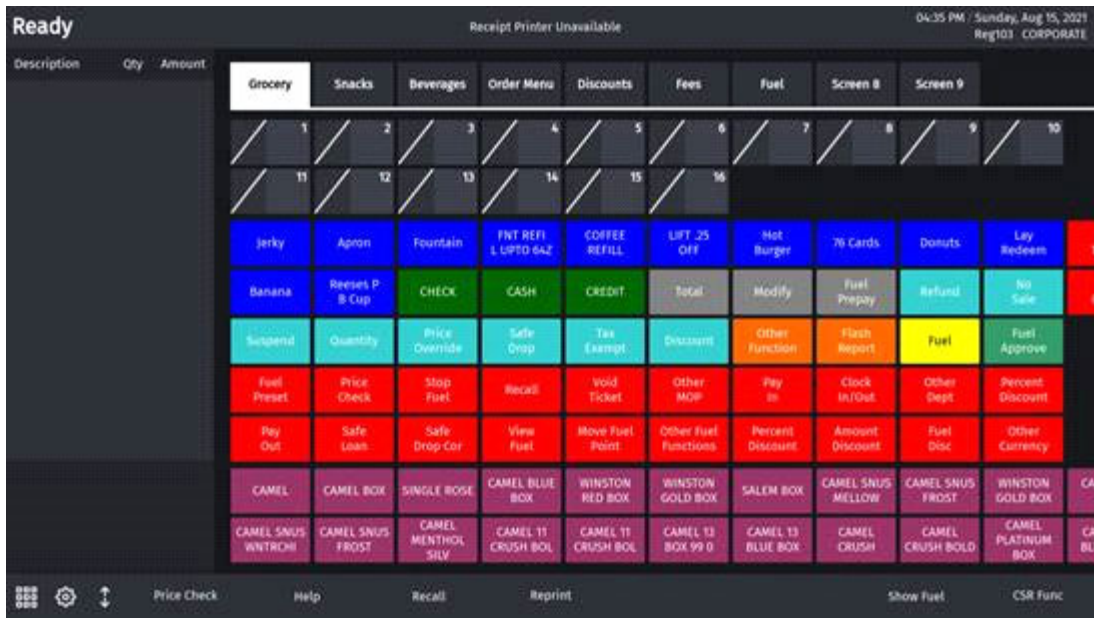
Ready

Receipt Printer Unavailable

04:35 PM / Sunday, Aug 15, 2021
Reg103 CORPORATE

Description Qty Amount

Grocery Snacks Beverages Order Menu Discounts Fees Fuel Screen 8 Screen 9

1 2 3 4 5 6 7 8 9 10
11 12 13 14 15 16

Jerky
Apron
Fountain
FNT REFIL UPTO 64Z
COFFEE REFILL
LIFT .25 Off
Hot Burger
76 Cards
Donuts
Lay Redeem

Banana
Reeses P B Cup
CHECK
CASH
CREDIT
Total
Modify
Fuel Prepay
Refund
No Sale

Suspend
Quantity
Price Override
Safe Drop
Tax Exempt
Discount
Other Function
Flash Report
Fuel
Fuel Approve

Fuel Preset
Price Check
Stop Fuel
Recall
Void Ticket
Other MOP
Pay In
Clock In/Out
Other Dept
Percent Discount

Pay Out
Safe Loan
Safe Drop Cor
View Fuel
Move Fuel Point
Other Fuel Functions
Percent Discount
Amount Discount
Fuel Disc
Other Currency

CAMEL
CAMEL BOX
SINGLE ROSE
CAMEL BLUE BOX
WINSTON RED BOX
WINSTON GOLD BOX
SALEM BOX
CAMEL SNUS MELLOW
CAMEL SNUS FROST
WINSTON GOLD BOX

CAMEL SNUS WNTRCHI
CAMEL SNUS FROST
CAMEL MENTHOL SILV
CAMEL 11 CRUSH BOL
CAMEL 11 CRUSH BOL
CAMEL 13 BOX 99 0
CAMEL 13 BLUE BOX
CAMEL CRUSH
CAMEL CRUSH BOLD
CAMEL PLATINUM BOX

Price Check Help Recall Reprint Show Fuel CSR Func